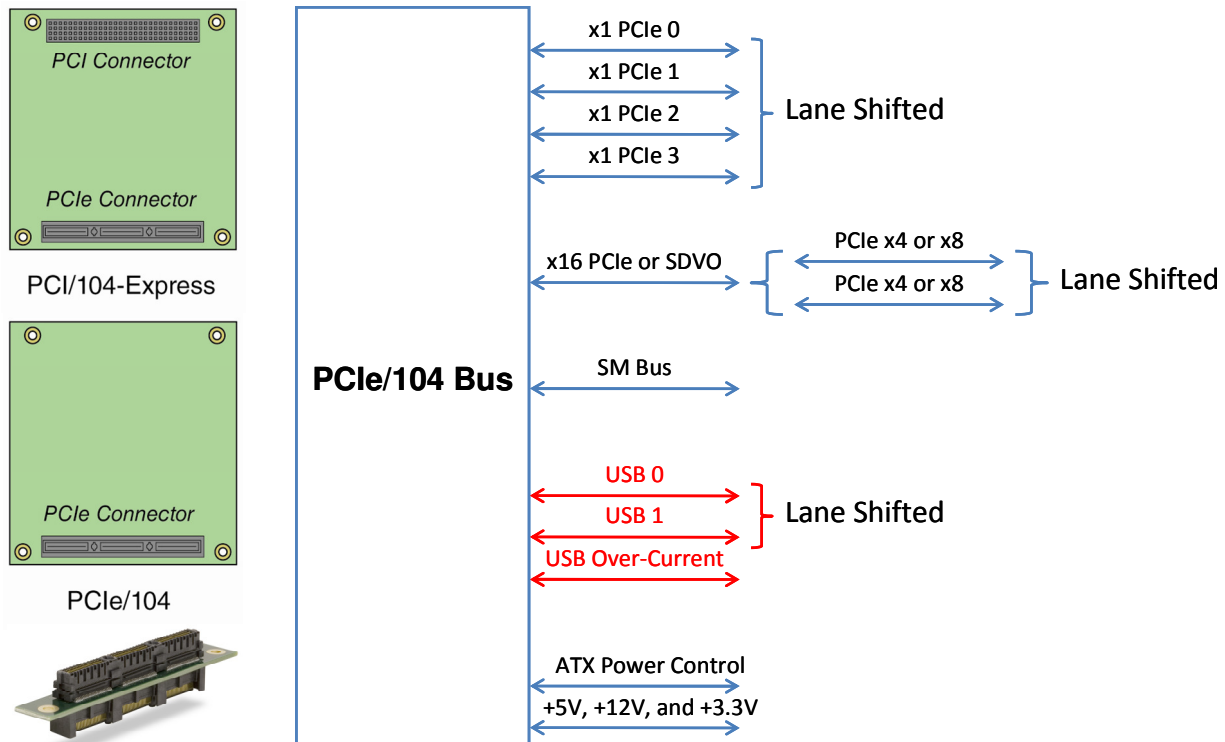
PCI Connector

PCIe Connector

PCI/104-Express

PCIe Connector

PCIe/104

PCIe/104 Bus

x1 PCIe 0

x1 PCIe 1

x1 PCIe 2

x1 PCIe 3

Lane Shifted

x16 PCIe or SDVO

PCIe x4 or x8

PCIe x4 or x8

Lane Shifted

SM Bus

USB 0

USB 1

Lane Shifted

USB Over-Current

ATX Power Control

+5V, +12V, and +3.3V